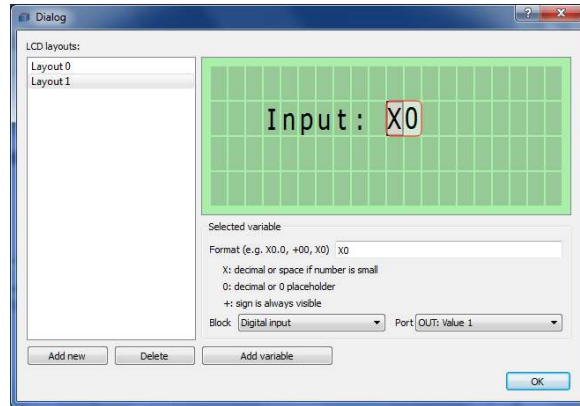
Dialog

? X

LCD layouts:

Layout 0
Layout 1

Input: X0

Selected variable

Format (e.g. X0.0, +00, X0) X0

X: decimal or space if number is small

0: decimal or 0 placeholder

+: sign is always visible

Block Digital input

Port OUT: Value 1

Add new

Delete

Add variable

OK